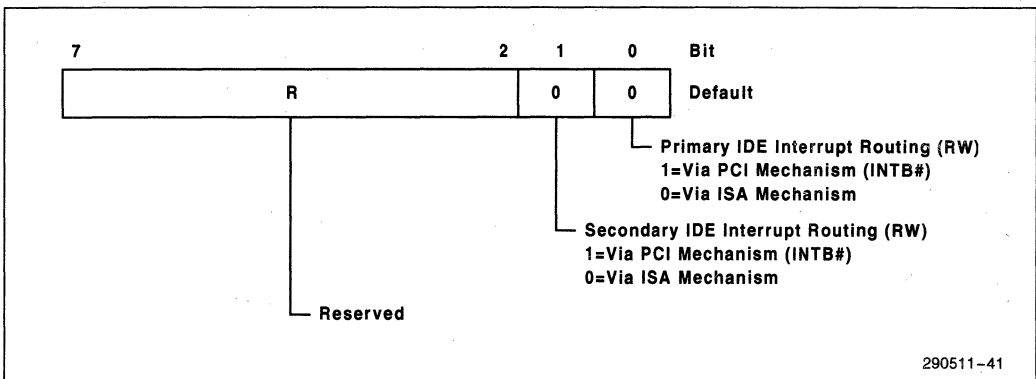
7 2 1 0 Bit

R 0 0 Default

Primary IDE Interrupt Routing (RW)
1=Via PCI Mechanism (INTB#)
0=Via ISA Mechanism

Secondary IDE Interrupt Routing (RW)
1=Via PCI Mechanism (INTB#)
0=Via ISA Mechanism

Reserved

290511–41